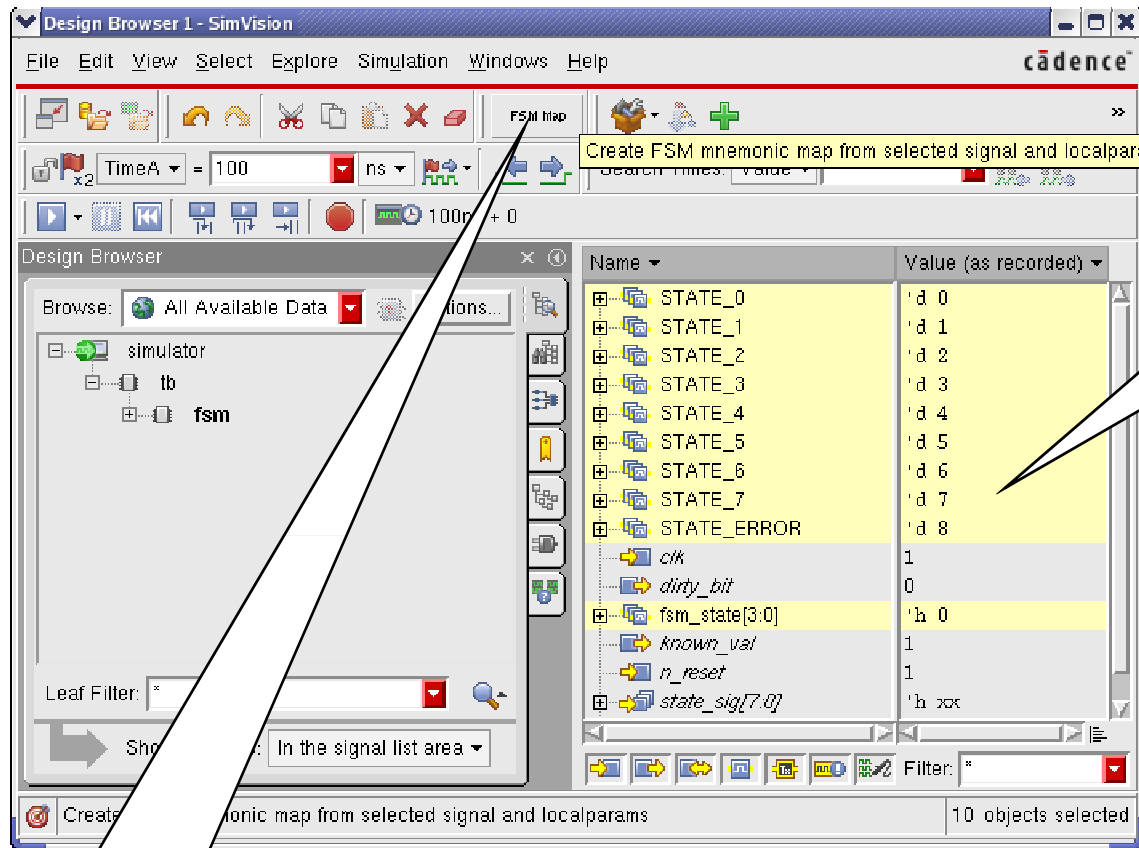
Design Browser 1 - SimVision

File Edit View Select Explore Simulation Windows Help

cādence

FSM Map

Create FSM mnemonic map from selected signal and localpara

TimeA = 100 ns

Search Times: Value

100n + 0

Design Browser

Browse: All Available Data

Options...

simulator
tb
fsm

Leaf Filter: *

Sho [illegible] : In the signal list area

Name | Value (as recorded)
STATE_0 | 'd 0
STATE_1 | 'd 1
STATE_2 | 'd 2
STATE_3 | 'd 3
STATE_4 | 'd 4
STATE_5 | 'd 5
STATE_6 | 'd 6
STATE_7 | 'd 7
STATE_ERROR | 'd 8
clk | 1
dirty_bit | 0
fsm_state[3:0] | 'h 0
known_val | 1
n_reset | 1
state_sig[7:0] | 'h xx

Filter: *

Create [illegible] onic map from selected signal and localparams

10 objects selected